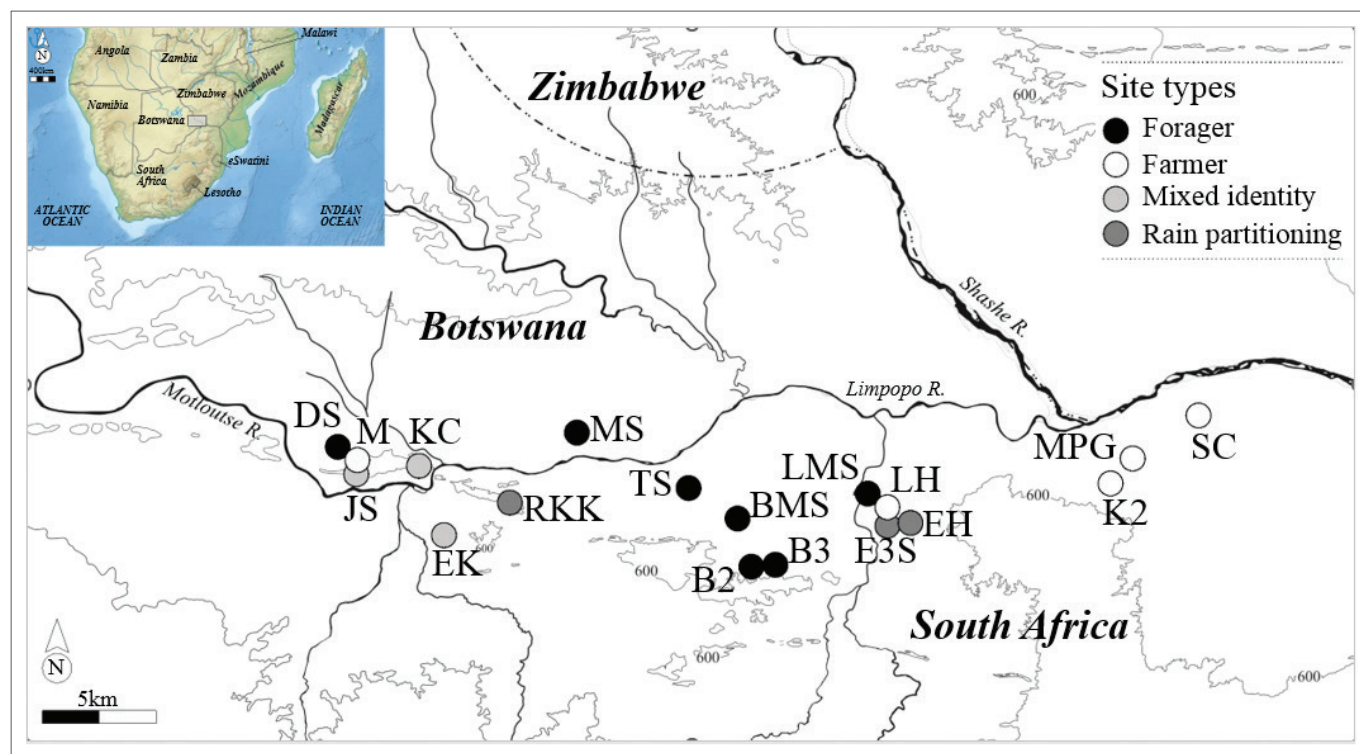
N
400km
Angola
Zambia
Malawi
Mozambique
Namibia
Zimbabwe
Botswana
Madagascar
South Africa
eSwatini
Lesotho
ATLANTIC OCEAN
INDIAN OCEAN

Zimbabwe
Site types
Forager
Farmer
Mixed identity
Rain partitioning
600
Shashe R.
Botswana
Limpopo R.
Motloutse R.
DS
M
KC
MS
JS
RKK
TS
LMS
LH
MPG
SC
BMS
EH
E3S
K2
600
EK
600
B3
B2
600
600
South Africa
600
N
5km
600
600